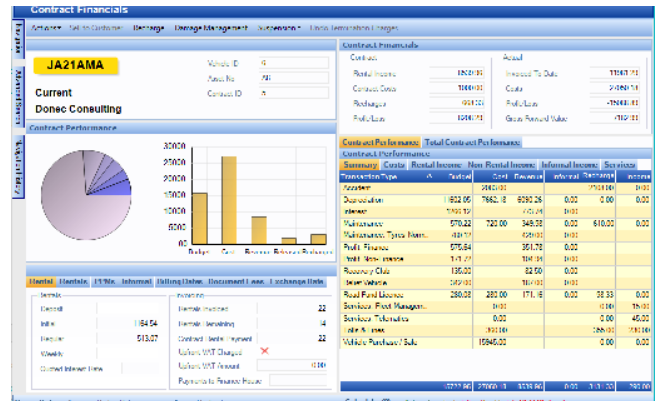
Contract Financials

Actions · Sell to Customer · Recharge · Recharge Management · Suspension · Undo Termination Charges

JA21AMA

Vehicle ID
Asset No
Contract ID

Current
Donec Consulting

Contract Performance

35000
30000
25000
20000
15000
10000
5000
0

Budget
Cost
Revenue
Relative Budget
Relative Performance

Rental · Rentals · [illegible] · Informal · Billing Dates · Document Logs · Exchange Data

Rentals
Deposit
Initial 1364.54
Regular 513.07
Weekly
Current Interest Rate

Payments
Rentals Invoiced 22
Rentals Remaining 14
Contract Rentals Payment 22
Collect VAT Charged
Collect VAT Amount 0.00
Payments to Finance House

Contract Financials
Contract
Rental Income
Contract Costs
Recharges
Profit/Loss

Actual
Invoiced To Date
Costs
Profit/Loss
Gross Forward Value

Contract Performance · Total Contract Performance
Contract Performance
Summary · Costs · Rental Income · Non Rental Income · Informal Income · Services

| Transaction Type | Budget | Cost | Revenue | Informal | Recharge | Income |
|---|---|---|---|---|---|---|
| Accident | | | | | | |
| Depreciation | 11692.05 | 7662.18 | 8290.26 | 0.00 | 0.00 | 0.00 |
| Interest | | | | | | |
| Maintenance | 570.22 | 720.00 | 345.28 | 0.00 | 640.00 | 0.00 |
| Maintenance Tyres Ma... | | | | | | |
| Profit Finance | 575.64 | | 351.78 | 0.00 | | |
| Profit Maintenance | | | | | | |
| Recovery Club | 135.00 | | 82.50 | 0.00 | | |
| Relief Vehicle | | | | | | |
| Road Fund Licence | 280.00 | 280.00 | 171.16 | 0.00 | 38.33 | 0.00 |
| Services Fleet Managem... | | | | | 0.00 | |
| Services Telematics | | | 0.00 | | 0.00 | 45.00 |
| Sale Fitment | | | | | | |
| Vehicle Purchase / Sale | | 15945.00 | | 0.00 | 0.00 | |